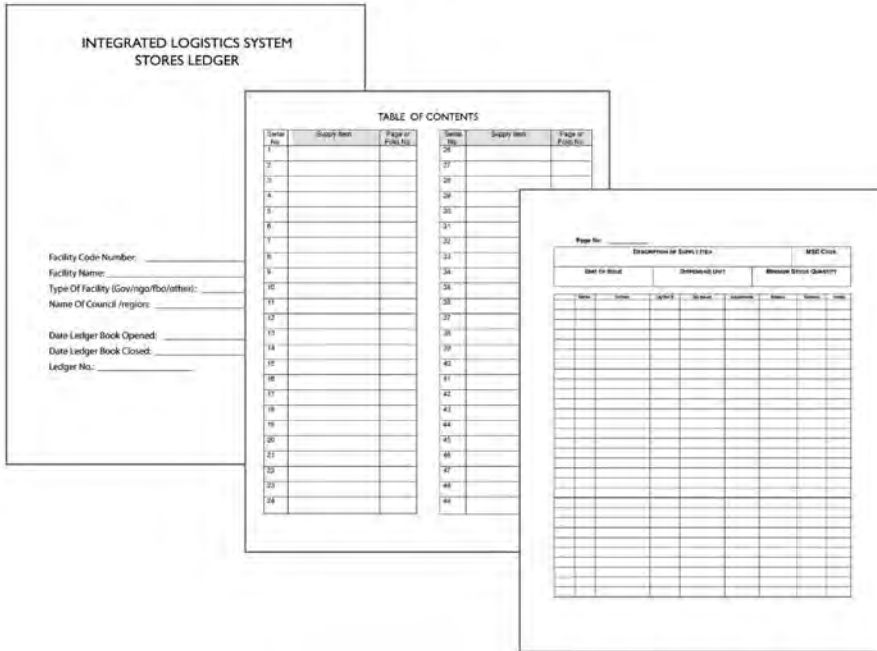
INTEGRATED LOGISTICS SYSTEM
STORES LEDGER

Facility Code Number: ______
Facility Name: ______
Type Of Facility (Gov/ngo/fbo/other): ______
Name Of Council /region: ______

Date Ledger Book Opened: ______
Date Ledger Book Closed: ______
Ledger No.: ______

TABLE OF CONTENTS

| Serial No. | Supply Item | Page or Folio No. |
|---|---|---|
| 1 | | |
| 2 | | |
| 3 | | |
| 4 | | |
| 5 | | |
| 6 | | |
| 7 | | |
| 8 | | |
| 9 | | |
| 10 | | |
| 11 | | |
| 12 | | |
| 13 | | |
| 14 | | |
| 15 | | |
| 16 | | |
| 17 | | |
| 18 | | |
| 19 | | |
| 20 | | |
| 21 | | |
| 22 | | |
| 23 | | |
| 24 | | |

| Serial No. | Supply Item | Page or Folio No. |
|---|---|---|
| 26 | | |
| 27 | | |
| 28 | | |
| 29 | | |
| 30 | | |
| 31 | | |
| 32 | | |
| 33 | | |
| 34 | | |
| 35 | | |
| 36 | | |
| 37 | | |
| 38 | | |
| 39 | | |
| 40 | | |
| 41 | | |
| 42 | | |
| 43 | | |
| 44 | | |
| 45 | | |
| 46 | | |
| 47 | | |
| 48 | | |
| 49 | | |

Page No: ______

Description of Supply Item | MSD Code
Unit of Issue | Dispensing Unit | Minimum Stock Quantity

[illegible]